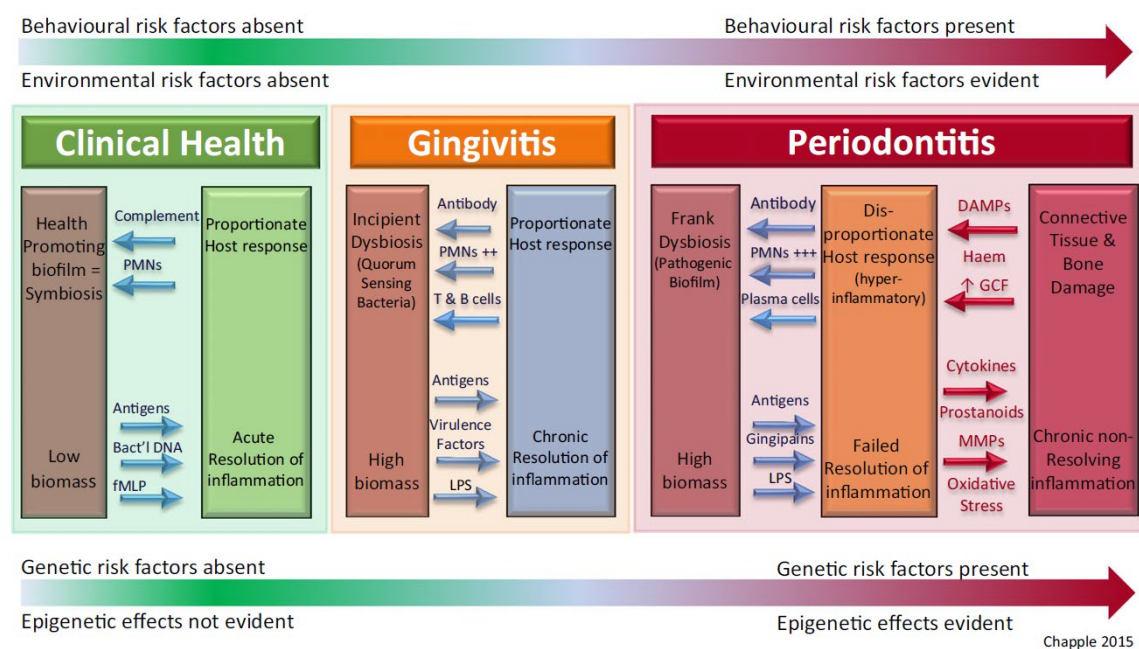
Behavioural risk factors absent

Behavioural risk factors present

Environmental risk factors absent

Environmental risk factors evident

Clinical Health

Health Promoting biofilm = Symbiosis

Complement

PMNs

Proportionate Host response

Antigens

Bact'l DNA

fMLP

Low biomass

Acute Resolution of inflammation

Gingivitis

Incipient Dysbiosis (Quorum Sensing Bacteria)

Antibody

PMNs ++

T & B cells

Proportionate Host response

Antigens

Virulence Factors

LPS

High biomass

Chronic Resolution of inflammation

Periodontitis

Frank Dysbiosis (Pathogenic Biofilm)

Antibody

PMNs +++

Plasma cells

Dis-proportionate Host response (hyper-inflammatory)

DAMPs

Haem

↑ GCF

Connective Tissue & Bone Damage

Antigens

Gingipains

LPS

High biomass

Failed Resolution of inflammation

Cytokines

Prostanoids

MMPs

Oxidative Stress

Chronic non-Resolving inflammation

Genetic risk factors absent

Genetic risk factors present

Epigenetic effects not evident

Epigenetic effects evident

Chapple 2015